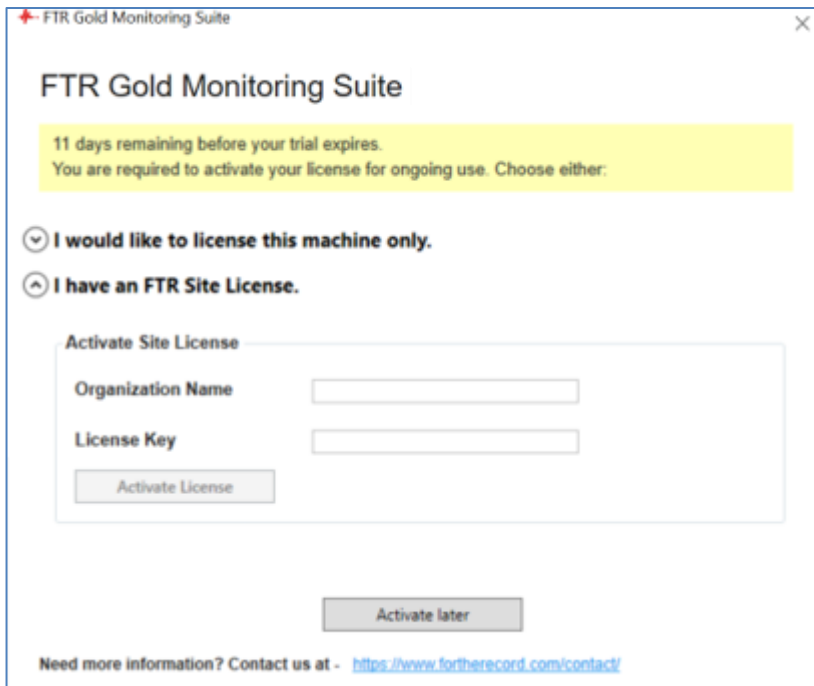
FTR Gold Monitoring Suite

FTR Gold Monitoring Suite

11 days remaining before your trial expires.
You are required to activate your license for ongoing use. Choose either:

I would like to license this machine only.

I have an FTR Site License.

Activate Site License

Organization Name

License Key

Activate License

Activate later

Need more information? Contact us at - https://www.fortherecord.com/contact/